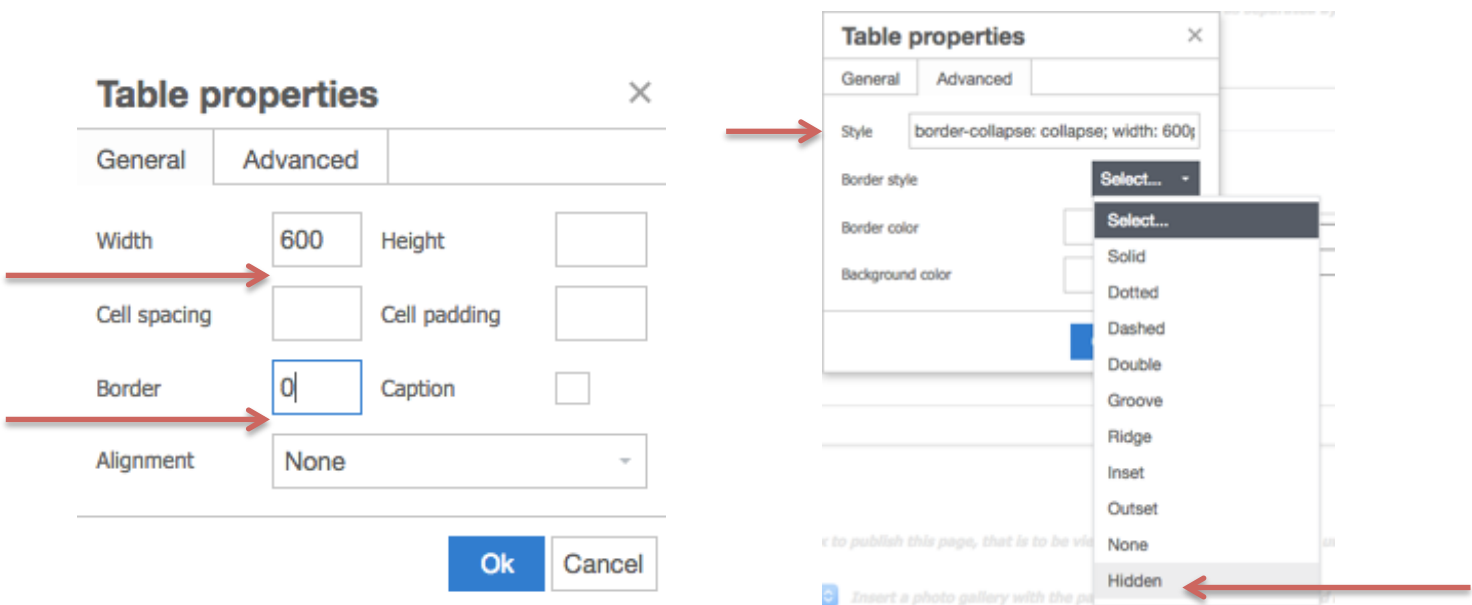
Table properties ×

General Advanced

Width 600 Height

Cell spacing Cell padding

Border 0 Caption

Alignment None

Ok Cancel

Table properties ×

General Advanced

Style border-collapse: collapse; width: 600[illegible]

Border style Select...

Border color

Background color

Select...
Solid
Dotted
Dashed
Double
Groove
Ridge
Inset
Outset
None
Hidden

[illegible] to publish this page, that is to be vi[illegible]

Insert a photo gallery with the pa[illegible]